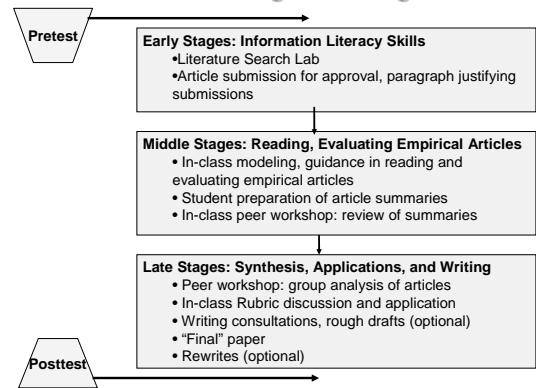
Pretest

Early Stages: Information Literacy Skills
•Literature Search Lab
•Article submission for approval, paragraph justifying submissions

Middle Stages: Reading, Evaluating Empirical Articles
• In-class modeling, guidance in reading and evaluating empirical articles
• Student preparation of article summaries
• In-class peer workshop: review of summaries

Late Stages: Synthesis, Applications, and Writing
• Peer workshop: group analysis of articles
• In-class Rubric discussion and application
• Writing consultations, rough drafts (optional)
• "Final" paper
• Rewrites (optional)

Posttest